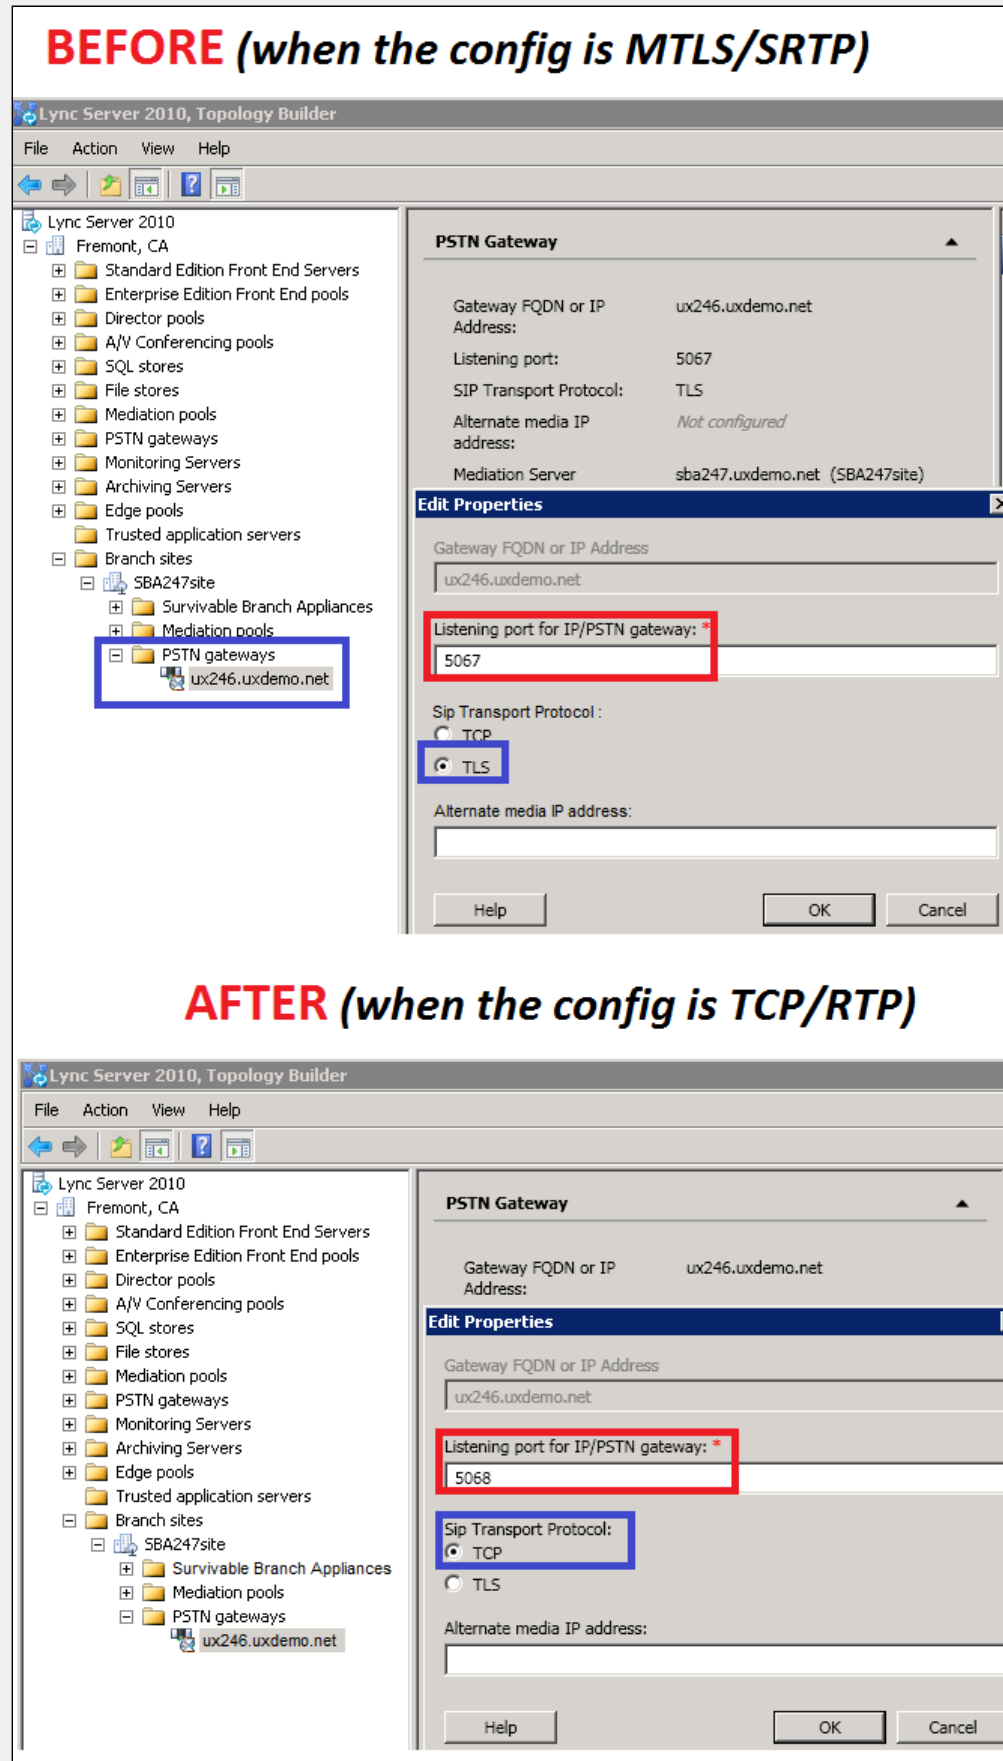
BEFORE (when the config is MTLS/SRTP)

Lync Server 2010, Topology Builder

File Action View Help

Lync Server 2010
Fremont, CA
Standard Edition Front End Servers
Enterprise Edition Front End pools
Director pools
A/V Conferencing pools
SQL stores
File stores
Mediation pools
PSTN gateways
Monitoring Servers
Archiving Servers
Edge pools
Trusted application servers
Branch sites
SBA247site
Survivable Branch Appliances
Mediation pools
PSTN gateways
ux246.uxdemo.net

PSTN Gateway

Gateway FQDN or IP Address: ux246.uxdemo.net
Listening port: 5067
SIP Transport Protocol: TLS
Alternate media IP address: Not configured
Mediation Server sba247.uxdemo.net (SBA247site)

Edit Properties

Gateway FQDN or IP Address
ux246.uxdemo.net
Listening port for IP/PSTN gateway: *
5067
Sip Transport Protocol :
TCP
TLS
Alternate media IP address:

Help OK Cancel

AFTER (when the config is TCP/RTP)

Lync Server 2010, Topology Builder

File Action View Help

Lync Server 2010
Fremont, CA
Standard Edition Front End Servers
Enterprise Edition Front End pools
Director pools
A/V Conferencing pools
SQL stores
File stores
Mediation pools
PSTN gateways
Monitoring Servers
Archiving Servers
Edge pools
Trusted application servers
Branch sites
SBA247site
Survivable Branch Appliances
Mediation pools
PSTN gateways
ux246.uxdemo.net

PSTN Gateway

Gateway FQDN or IP Address: ux246.uxdemo.net

Edit Properties

Gateway FQDN or IP Address
ux246.uxdemo.net
Listening port for IP/PSTN gateway: *
5068
Sip Transport Protocol:
TCP
TLS
Alternate media IP address:

Help OK Cancel